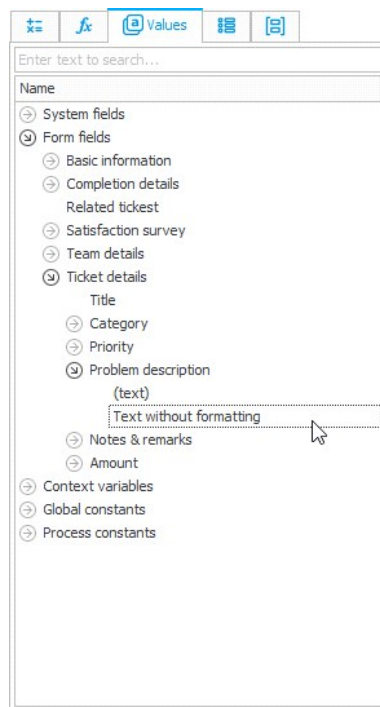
$f_x$ Values

Enter text to search...

Name

System fields
Form fields
Basic information
Completion details
Related tickest
Satisfaction survey
Team details
Ticket details
Title
Category
Priority
Problem description
(text)
Text without formatting
Notes & remarks
Amount
Context variables
Global constants
Process constants